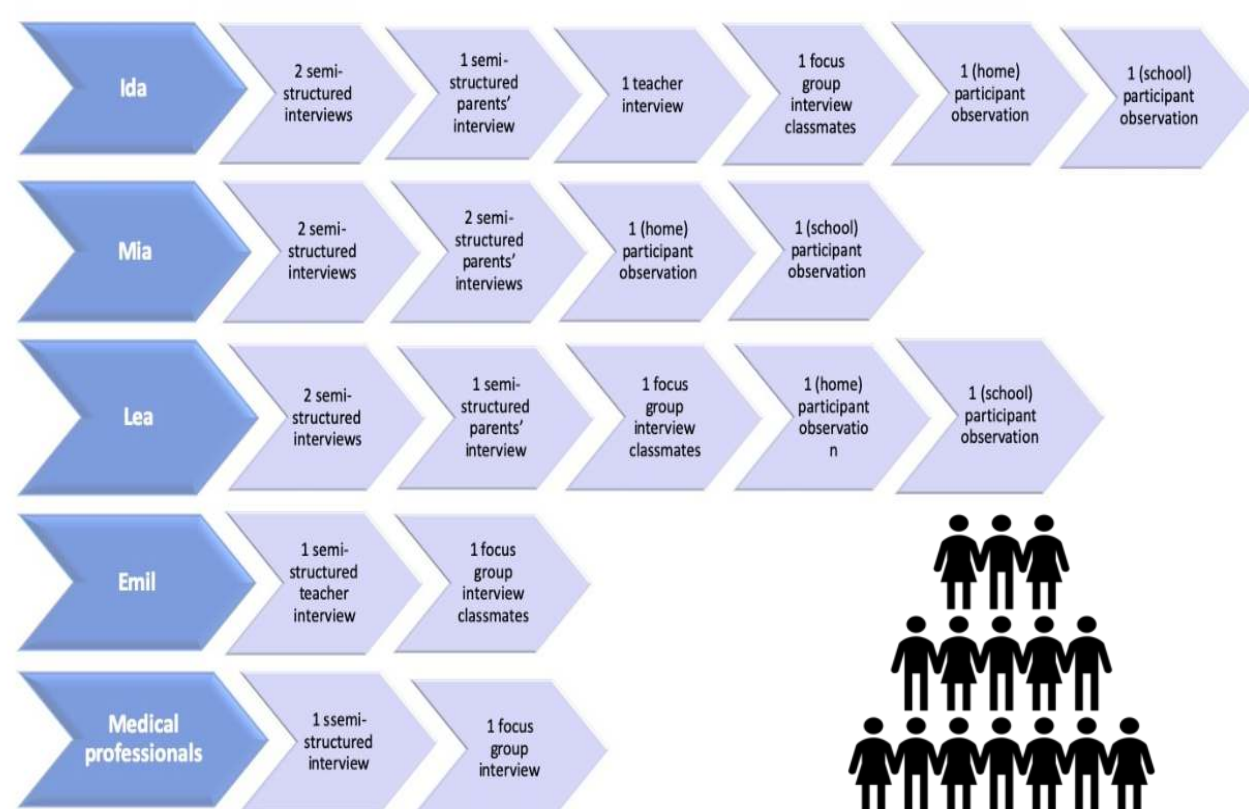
Ida

2 semi-structured interviews

1 semi-structured parents' interview

1 teacher interview

1 focus group interview classmates

1 (home) participant observation

1 (school) participant observation

Mia

2 semi-structured interviews

2 semi-structured parents' interviews

1 (home) participant observation

1 (school) participant observation

Lea

2 semi-structured interviews

1 semi-structured parents' interview

1 focus group interview classmates

1 (home) participant observatio n

1 (school) participant observation

Emil

1 semi-structured teacher interview

1 focus group interview classmates

Medical professionals

1 ssemi-structured interview

1 focus group interview